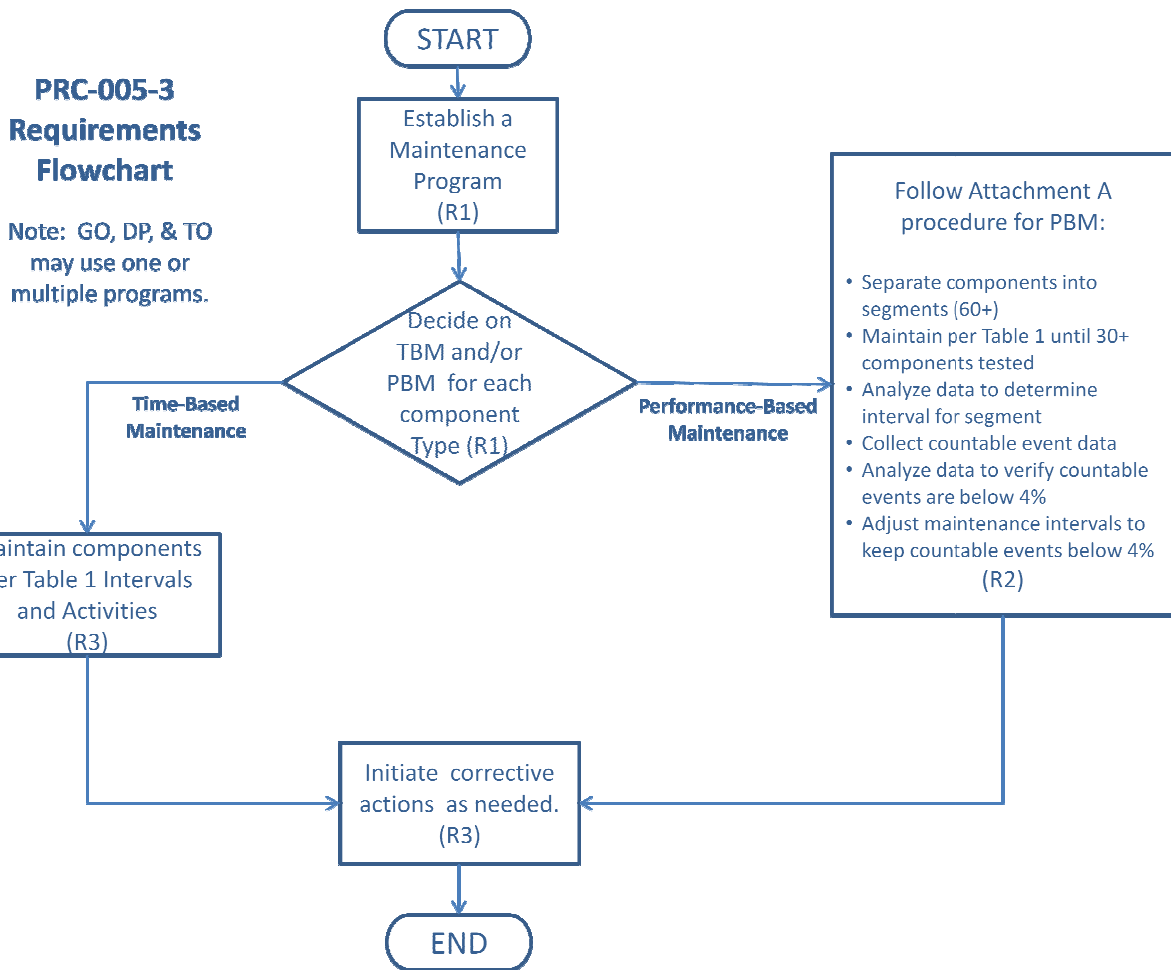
PRC-005-3 Requirements Flowchart

Note: GO, DP, & TO may use one or multiple programs.

START

Establish a Maintenance Program (R1)

Decide on TBM and/or PBM for each component Type (R1)

Time-Based Maintenance

Performance-Based Maintenance

aintain components er Table 1 Intervals and Activities (R3)

Follow Attachment A procedure for PBM:

• Separate components into segments (60+)
• Maintain per Table 1 until 30+ components tested
• Analyze data to determine interval for segment
• Collect countable event data
• Analyze data to verify countable events are below 4%
• Adjust maintenance intervals to keep countable events below 4%

(R2)

Initiate corrective actions as needed. (R3)

END